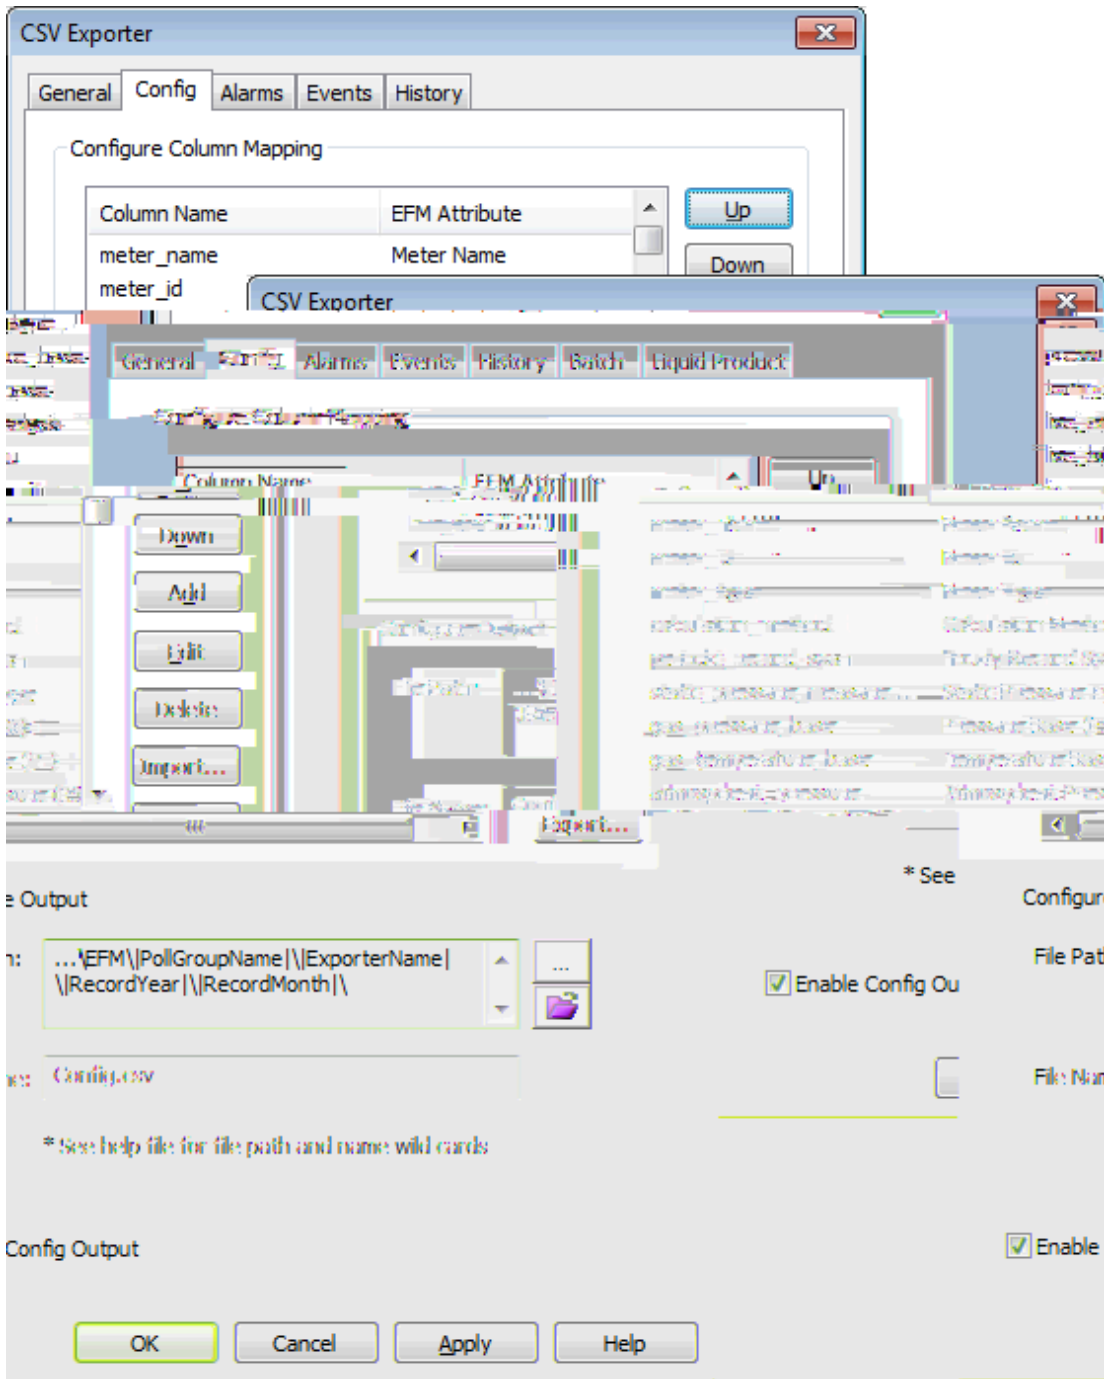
CSV Exporter

General | Config | Alarms | Events | History

Configure Column Mapping

| Column Name | EFM Attribute |
|---|---|
| meter_name | Meter Name |
| meter_id | |

Up

Down

CSV Exporter

General | Config | Alarms | Events | History | Batch | Liquid Product

Configure Column Mapping

| Column Name | EFM Attribute |
|---|---|
| meter_name | Meter Name |
| meter_id | Meter ID |
| meter_type | Meter Type |
| calculation_method | Calculation Method |
| periodic_record_start | Hourly Record Start |
| static_pressure_measur... | Static Pressure |
| gas_pressure_base | Pressure Base |
| gas_temperature_base | Temperature Base |
| atmospheric_pressure | Atmospheric Pressure |

Up

Down

Add

Edit

Delete

Import...

Export...

* See

e Output

Configur

n: ...\EFM\|PollGroupName|\|ExporterName|\|RecordYear|\|RecordMonth|\

...

File Pat

Enable Config Ou

ne: Config.csv

File Nar

* See help file for file path and name wild cards

Config Output

Enable

OK

Cancel

Apply

Help